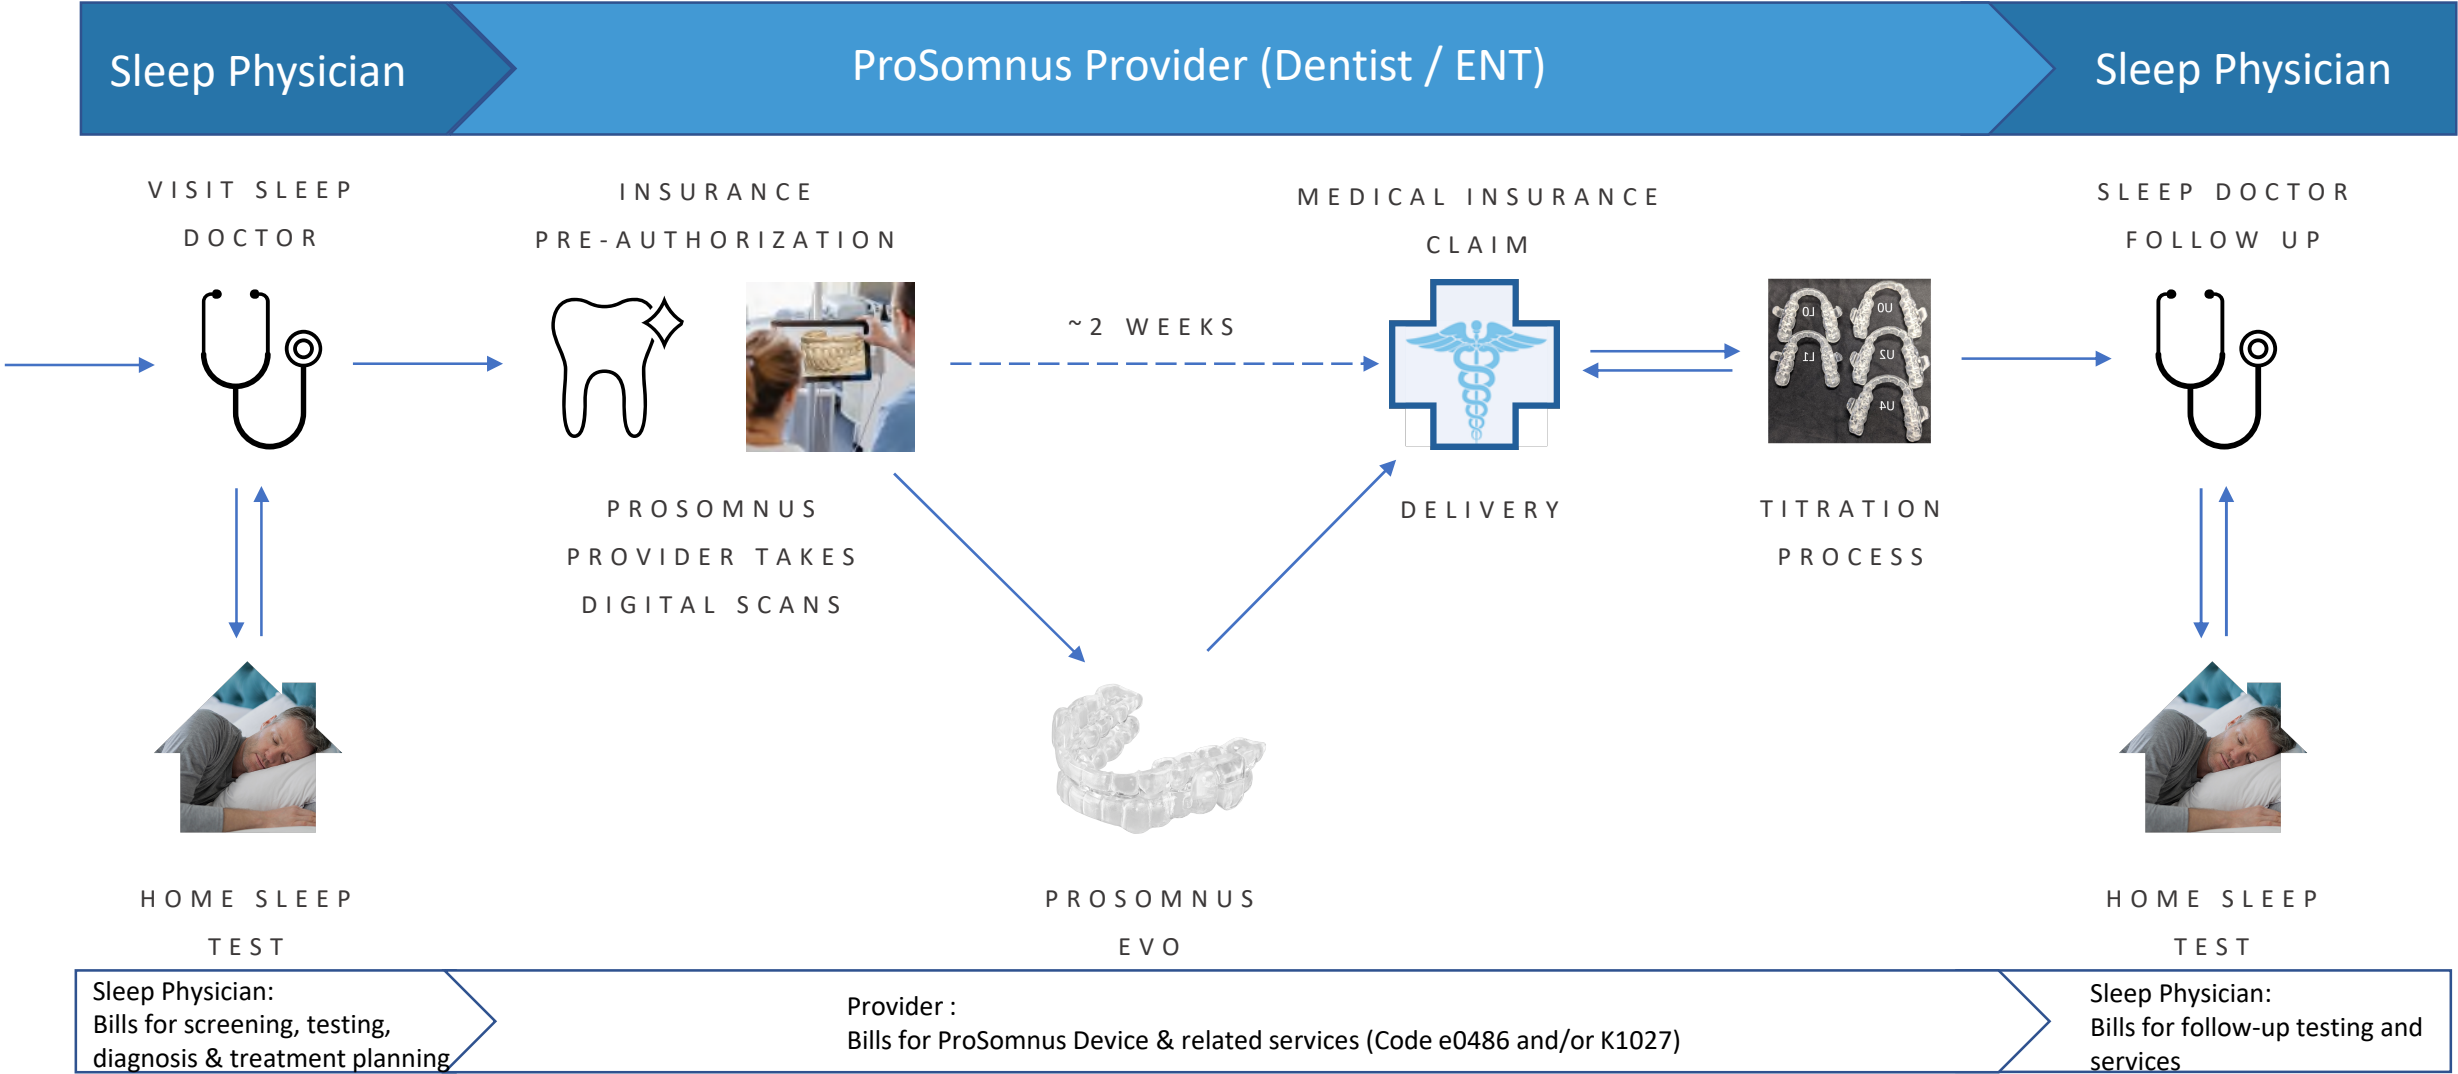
Sleep Physician

ProSomnus Provider (Dentist / ENT)

Sleep Physician

VISIT SLEEP DOCTOR

INSURANCE PRE-AUTHORIZATION

~2 WEEKS

MEDICAL INSURANCE CLAIM

SLEEP DOCTOR FOLLOW UP

PROSOMNUS PROVIDER TAKES DIGITAL SCANS

DELIVERY

TITRATION PROCESS

HOME SLEEP TEST

PROSOMNUS EVO

HOME SLEEP TEST

Sleep Physician:
Bills for screening, testing, diagnosis & treatment planning

Provider :
Bills for ProSomnus Device & related services (Code e0486 and/or K1027)

Sleep Physician:
Bills for follow-up testing and services